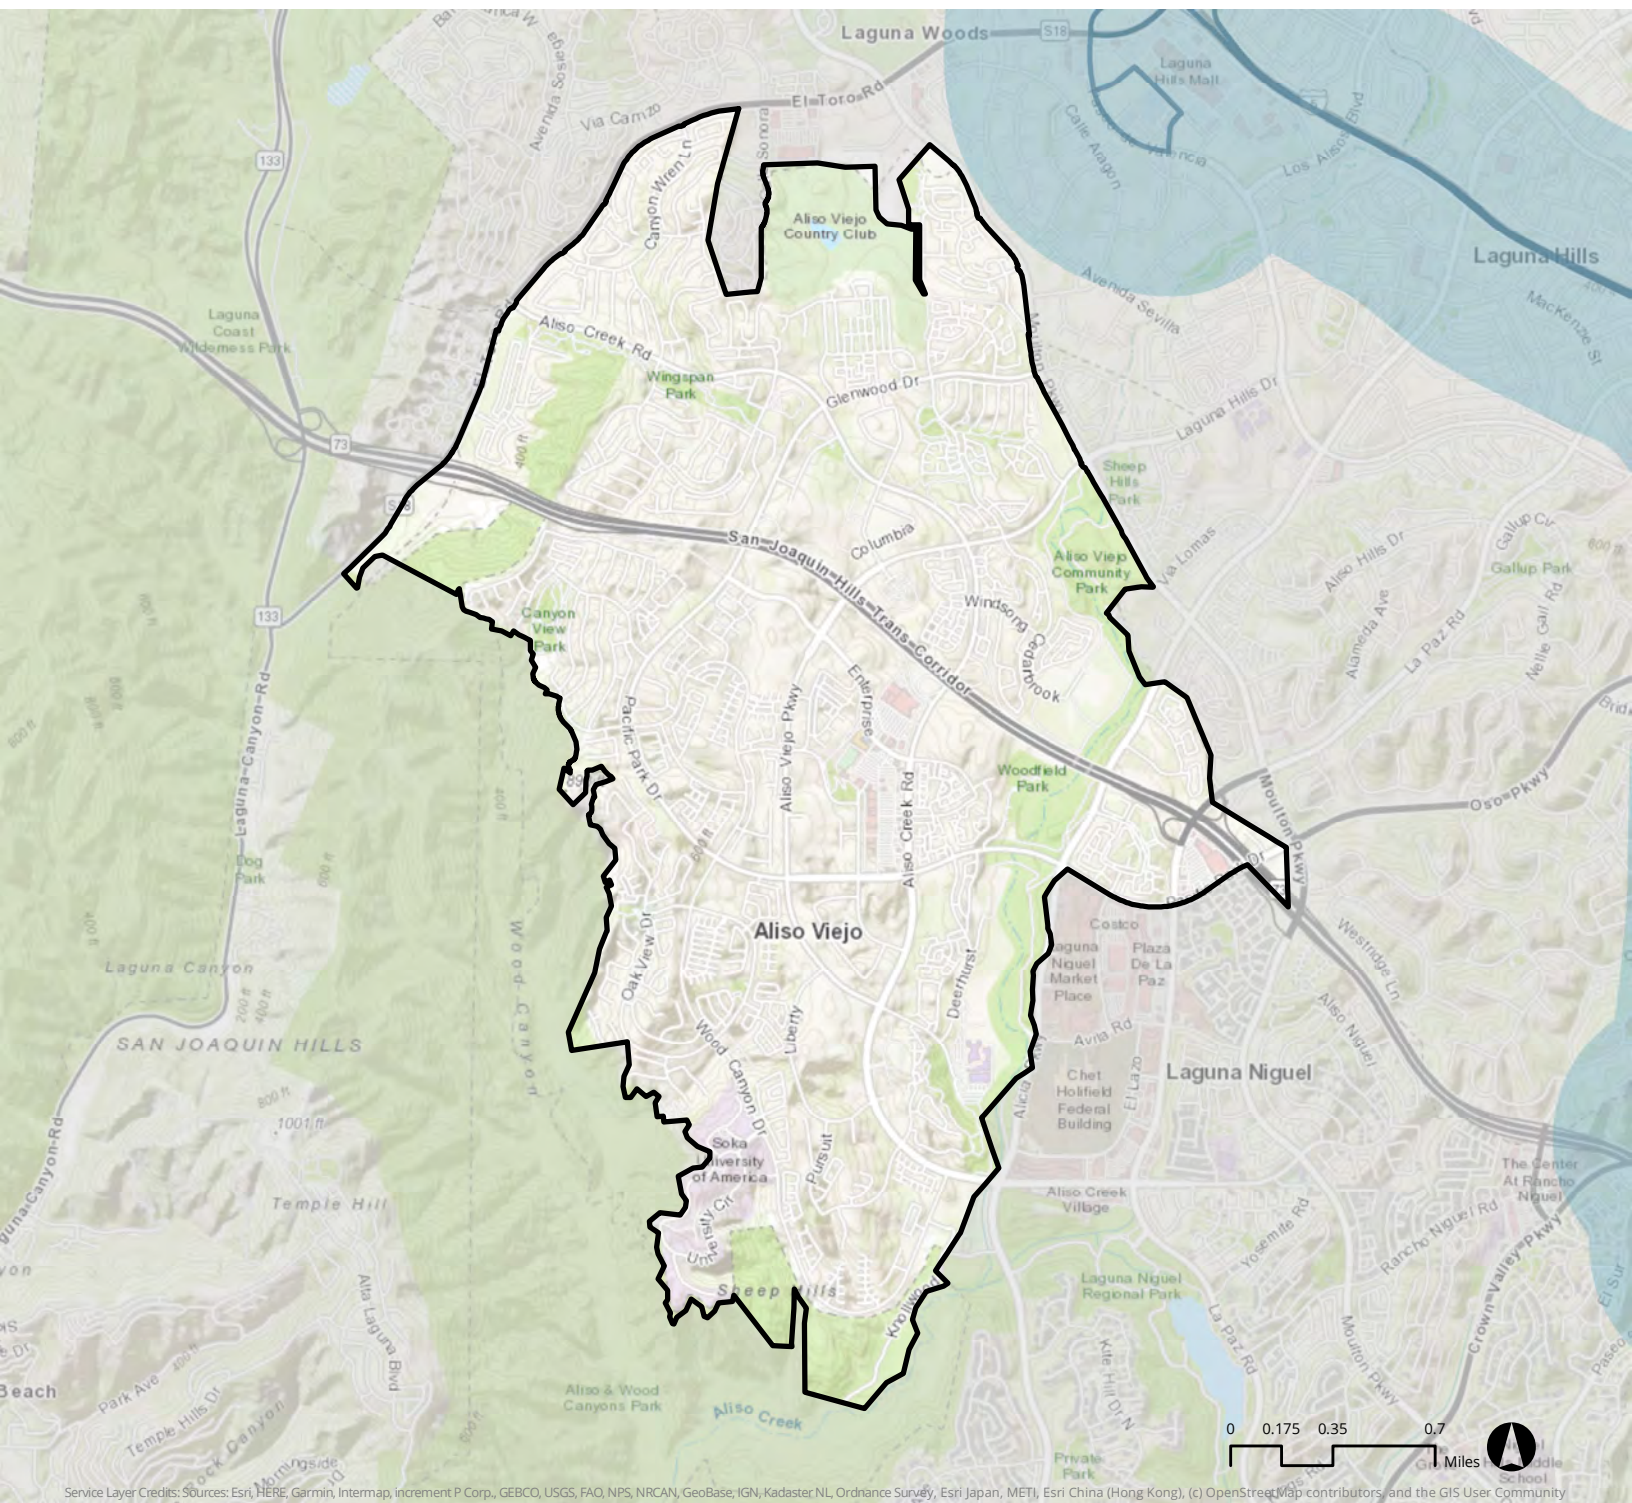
Laguna Woods
S18
El Toro Rd
Via Carrizo
Avenida Sosiega
Sonora
133
Laguna Hills Mall
Calle Aragon
Paseo de Valencia
Los Alisos Blvd
Laguna Hills
MacKenzie St
Canyon Wren Ln
Aliso Viejo Country Club
Avenida Sevilla
Laguna Coast Wilderness Park
Aliso Creek Rd
Wingspan Park
Glenwood Dr
Moulton Pkwy
Laguna Hills Dr
73
400 ft
S18
Sheep Hills Park
San Joaquin Hills Trans Corridor
Columbia
Aliso Viejo Community Park
Via Lomas
Aliso Hills Dr
Gallup Cir
Gallup Park
600 ft
133
Canyon View Park
Windsong
Cedarbrook
Alameda Ave
La Paz Rd
Nellie Gail Rd
800 ft
Laguna Canyon Rd
800 ft
600 ft
Pacific Park Dr
Aliso Viejo Pkwy
Enterprise
400 ft
Woodfield Park
Moulton Pkwy
Oso Pkwy
Dog Park
Aliso Creek Rd
600 ft
600 ft
Wood Canyon
400 ft
Oak View Dr
Aliso Viejo
Costco
Laguna Niguel Market Place
Plaza De La Paz
Deerhurst
Westridge Ln
Aliso Niguel
Laguna Canyon
SAN JOAQUIN HILLS
200 ft
400 ft
Wood Canyon Dr
Liberty
Avila Rd
Alicia Pkwy
Chet Holifield Federal Building
El Lazo
Laguna Niguel
800 ft
1001 ft
Soka University of America
Pursuit
Laguna Canyon Rd
Temple Hill
University Dr
Aliso Creek Village
The Center At Rancho Niguel
Rancho Niguel Rd
Yosemite Rd
Crown Valley Pkwy
Sheep Hills
Knollwood
Laguna Niguel Regional Park
Alta Laguna Blvd
Beach
Park Ave
Temple Hills Dr
Aliso & Wood Canyons Park
Aliso Creek
Kite Hill Dr N
La Paz Rd
Moulton Pkwy
Rock Canyon Dr
Morningside
Private Park
School
0 0.175 0.35 0.7 Miles
Service Layer Credits: Sources: Esri, HERE, Garmin, Intermap, increment P Corp., GEBCO, USGS, FAO, NPS, NRCAN, GeoBase, IGN, Kadaster NL, Ordnance Survey, Esri Japan, METI, Esri China (Hong Kong), (c) OpenStreetMap contributors, and the GIS User Community